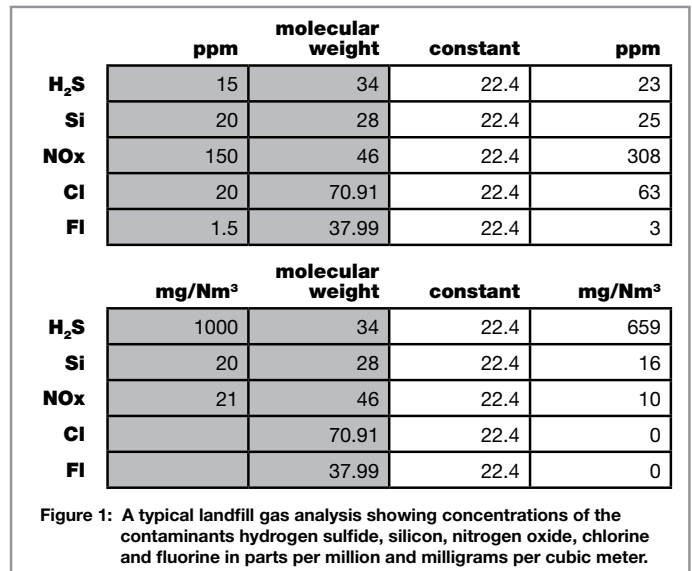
|  | ppm | molecular weight | constant | ppm |
|---|---|---|---|---|
| $H_2S$ | 15 | 34 | 22.4 | 23 |
| Si | 20 | 28 | 22.4 | 25 |
| NOx | 150 | 46 | 22.4 | 308 |
| Cl | 20 | 70.91 | 22.4 | 63 |
| Fl | 1.5 | 37.99 | 22.4 | 3 |

|  | mg/Nm³ | molecular weight | constant | mg/Nm³ |
|---|---|---|---|---|
| $H_2S$ | 1000 | 34 | 22.4 | 659 |
| Si | 20 | 28 | 22.4 | 16 |
| NOx | 21 | 46 | 22.4 | 10 |
| Cl |  | 70.91 | 22.4 | 0 |
| Fl |  | 37.99 | 22.4 | 0 |

Figure 1: A typical landfill gas analysis showing concentrations of the contaminants hydrogen sulfide, silicon, nitrogen oxide, chlorine and fluorine in parts per million and milligrams per cubic meter.